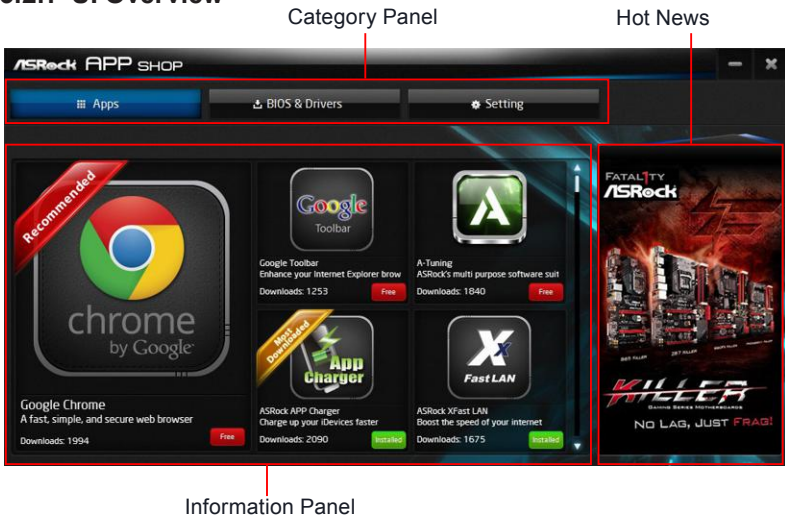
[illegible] UI Overview

Category Panel

Hot News

ASRock APP SHOP

Apps

BIOS & Drivers

Setting

Recommended

chrome by Google

Google Chrome
A fast, simple, and secure web browser
Downloads: 1994
Free

Google Toolbar

Google Toolbar
Enhance your Internet Explorer brow
Downloads: 1253
Free

A-Tuning
ASRock's multi purpose software suit
Downloads: 1840
Free

Most Downloaded

App Charger

ASRock APP Charger
Charge up your iDevices faster
Downloads: 2090
Installed

FastLAN

ASRock XFast LAN
Boost the speed of your internet
Downloads: 1675
Installed

FATAL1TY
ASRock

KILLER
GAMING SERIES MOTHERBOARDS

NO LAG, JUST FRAG!

Information Panel